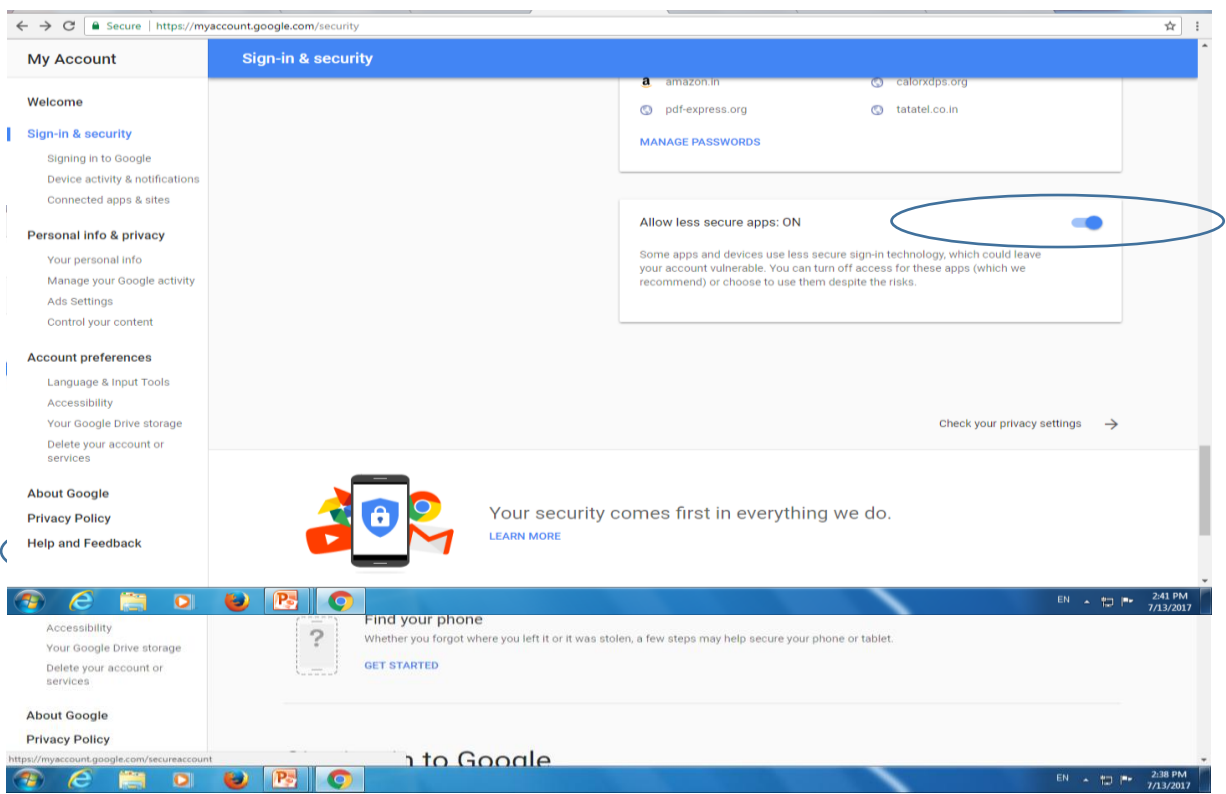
Secure | https://myaccount.google.com/security

My Account

Sign-in & security

Welcome

Sign-in & security

Signing in to Google

Device activity & notifications

Connected apps & sites

Personal info & privacy

Your personal info

Manage your Google activity

Ads Settings

Control your content

Account preferences

Language & Input Tools

Accessibility

Your Google Drive storage

Delete your account or services

About Google

Privacy Policy

Help and Feedback

amazon.in

calorxdps.org

pdf-express.org

tatatel.co.in

MANAGE PASSWORDS

Allow less secure apps: ON

Some apps and devices use less secure sign-in technology, which could leave your account vulnerable. You can turn off access for these apps (which we recommend) or choose to use them despite the risks.

Check your privacy settings

Your security comes first in everything we do.

LEARN MORE

EN 2:41 PM 7/13/2017

Accessibility

Your Google Drive storage

Delete your account or services

About Google

Privacy Policy

Find your phone

Whether you forgot where you left it or it was stolen, a few steps may help secure your phone or tablet.

GET STARTED

https://myaccount.google.com/secureaccount

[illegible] n to Google

EN 2:38 PM 7/13/2017